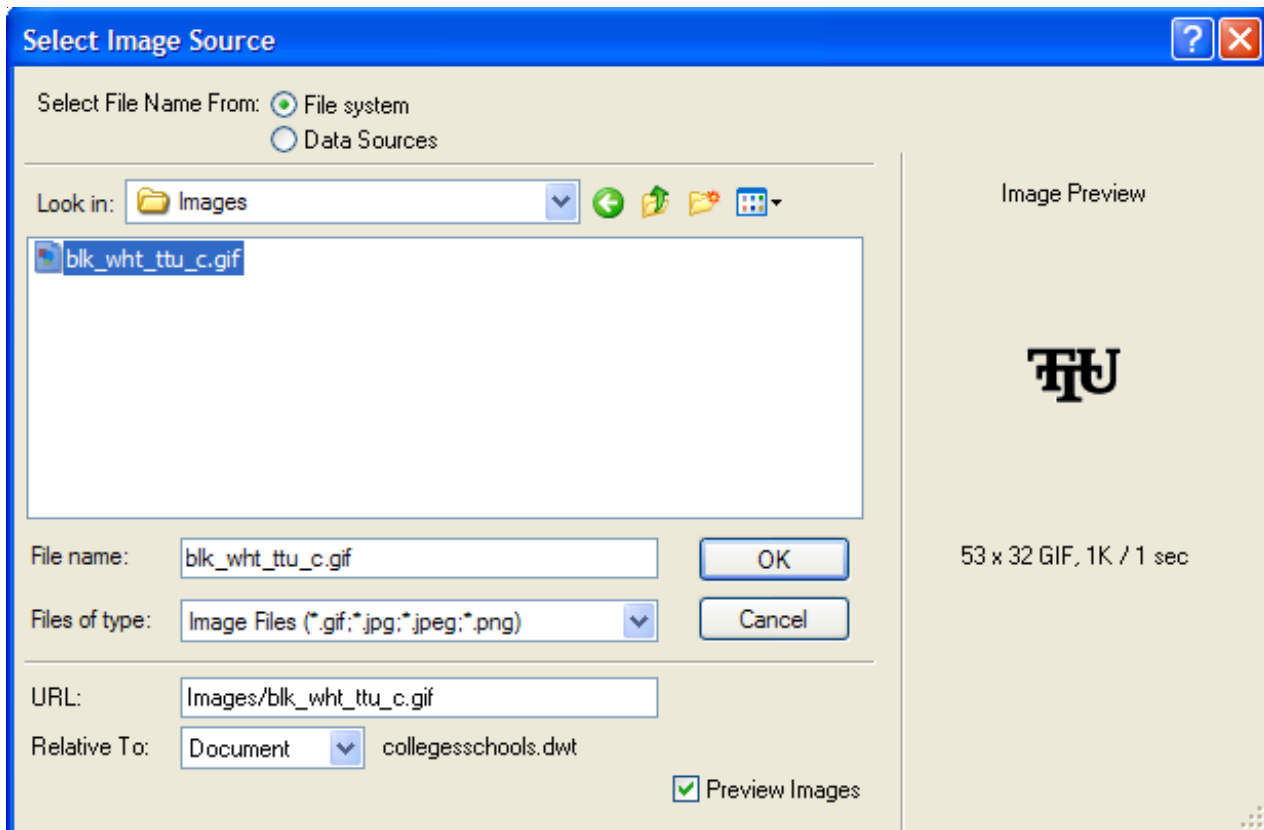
Select Image Source

?

Select File Name From: File system
Data Sources

Look in: Images

blk_wht_ttu_c.gif

Image Preview

TTU

53 x 32 GIF, 1K / 1 sec

File name: blk_wht_ttu_c.gif

OK

Files of type: Image Files (*.gif;*.jpg;*.jpeg;*.png)

Cancel

URL: Images/blk_wht_ttu_c.gif

Relative To: Document collegesschools.dwt

Preview Images